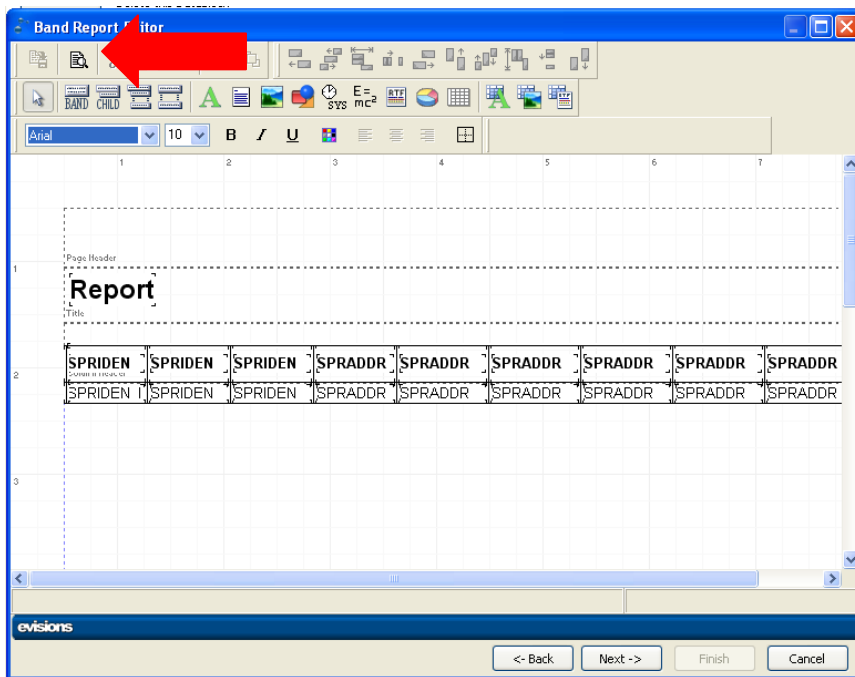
Band Report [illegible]ditor

BAND CHILD

SYS $E=mc^2$ RTF

Arial 10 B I U

1 2 3 4 5 6 7

Page Header

1

Report

Title

SPRIDEN SPRIDEN SPRIDEN SPRADDR SPRADDR SPRADDR SPRADDR SPRADDR SPRADDR

2

SPRIDEN SPRIDEN SPRIDEN SPRADDR SPRADDR SPRADDR SPRADDR SPRADDR SPRADDR

3

evisions

<- Back Next -> Finish Cancel